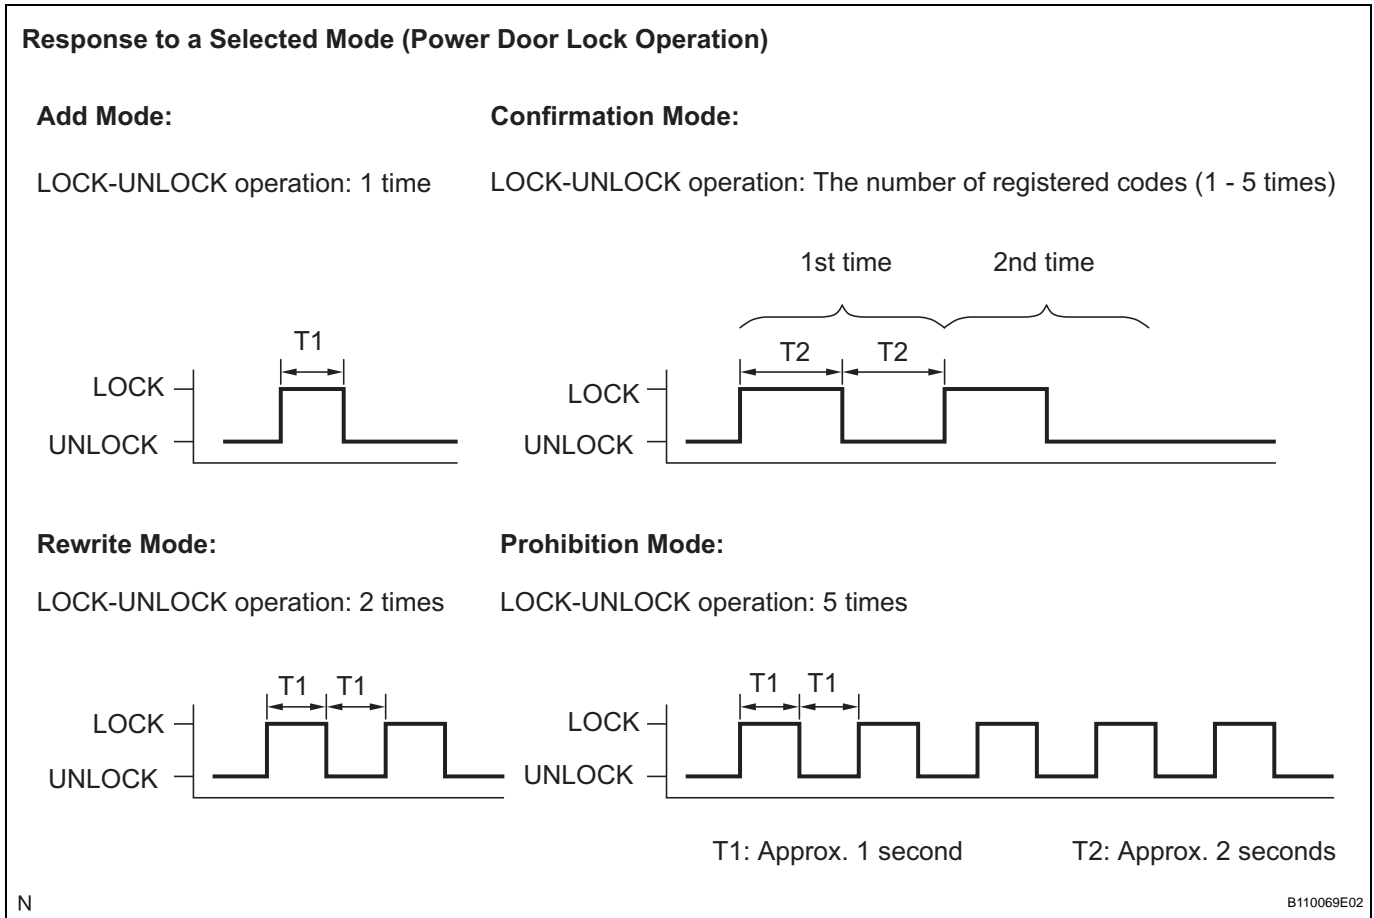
Response to a Selected Mode (Power Door Lock Operation)

Add Mode:

LOCK-UNLOCK operation: 1 time

T1

LOCK

UNLOCK

Confirmation Mode:

LOCK-UNLOCK operation: The number of registered codes (1 - 5 times)

1st time

2nd time

T2

T2

LOCK

UNLOCK

Rewrite Mode:

LOCK-UNLOCK operation: 2 times

T1

T1

LOCK

UNLOCK

Prohibition Mode:

LOCK-UNLOCK operation: 5 times

T1

T1

LOCK

UNLOCK

T1: Approx. 1 second

T2: Approx. 2 seconds

N

B110069E02